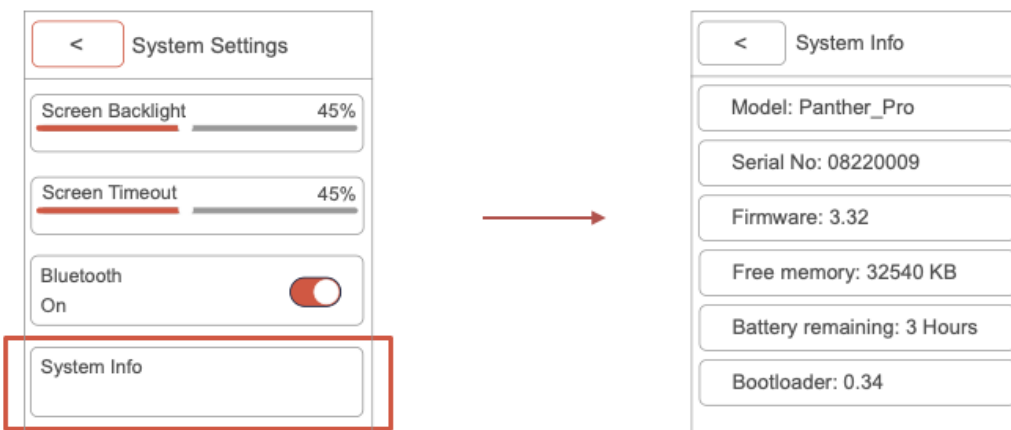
< System Settings

Screen Backlight 45%

Screen Timeout 45%

Bluetooth
On

System Info

< System Info

Model: Panther_Pro

Serial No: 08220009

Firmware: 3.32

Free memory: 32540 KB

Battery remaining: 3 Hours

Bootloader: 0.34